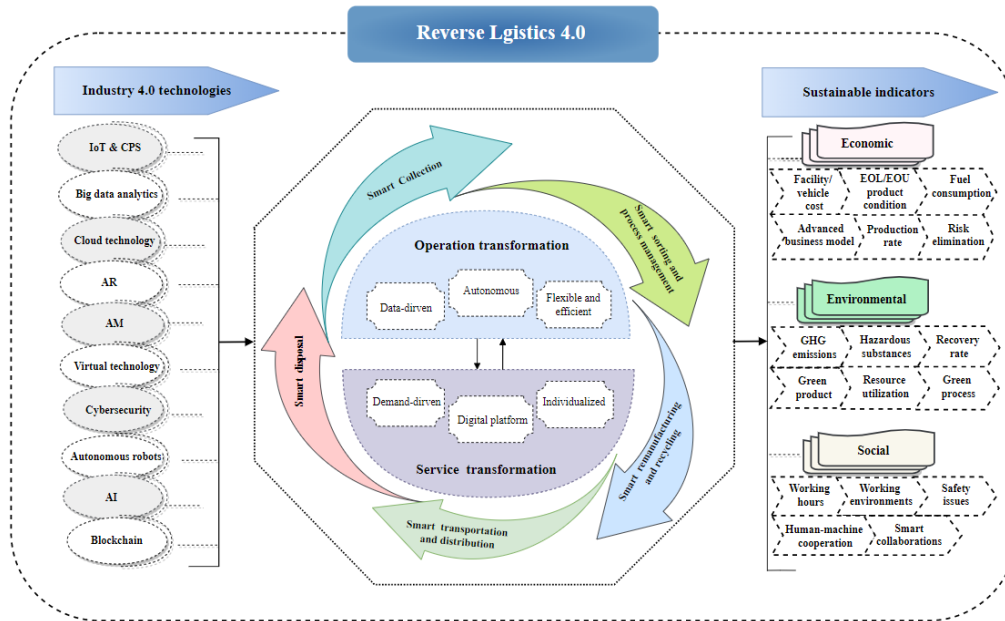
Reverse Lgistics 4.0

Industry 4.0 technologies

IoT & CPS
Big data analytics
Cloud technology
AR
AM
Virtual technology
Cybersecurity
Autonomous robots
AI
Blockchain

Smart Collection
Smart sorting and process management
Smart remanufacturing and recycling
Smart transportation and distribution
Smart disposal

Operation transformation
Data-dirven
Autonomous
Flexible and efficient

Demand-dirven
Digital platform
Individualized
Service transformation

Sustainable indicators

Economic
Facility/ vehicle cost
EOL/EOU product condition
Fuel consumption
Advanced business model
Production rate
Risk elimination

Environmental
GHG emissions
Hazardous substances
Recovery rate
Green product
Resource utilization
Green process

Social
Working hours
Working environments
Safety issues
Human-machine cooperation
Smart collaborations